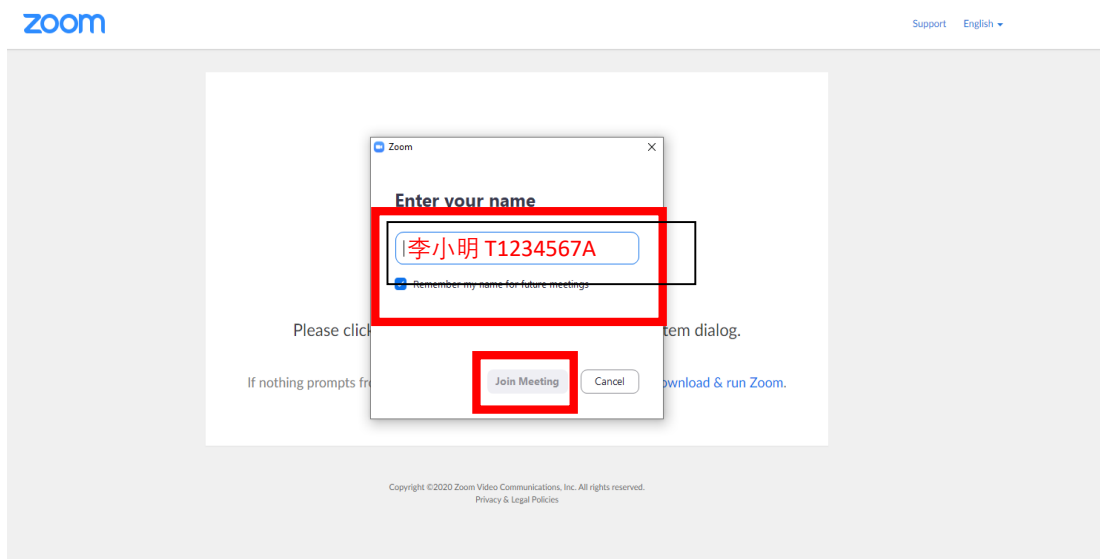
zoom

Support English

Zoom

Enter your name

李小明 T1234567A

Remember my name for future meetings

Please clic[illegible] tem dialog.

If nothing prompts fr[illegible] ownload & run Zoom.

Join Meeting

Cancel

Copyright ©2020 Zoom Video Communications, Inc. All rights reserved.
Privacy & Legal Policies